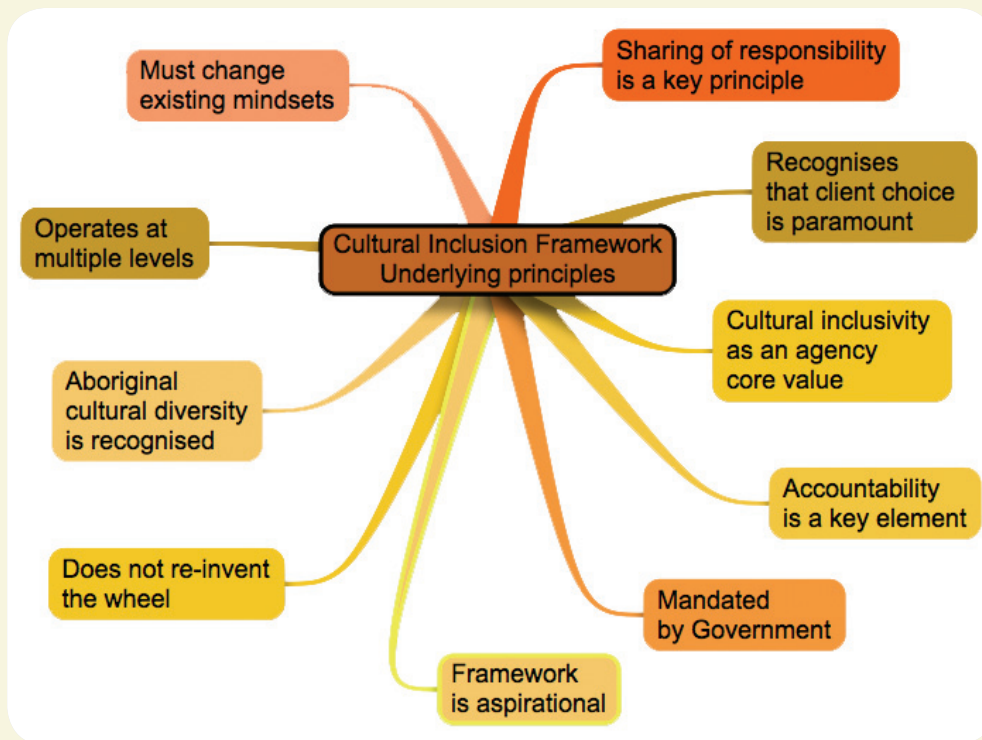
Cultural Inclusion Framework
Underlying principles

Must change existing mindsets

Sharing of responsibility is a key principle

Recognises that client choice is paramount

Operates at multiple levels

Cultural inclusivity as an agency core value

Aboriginal cultural diversity is recognised

Accountability is a key element

Does not re-invent the wheel

Mandated by Government

Framework is aspirational